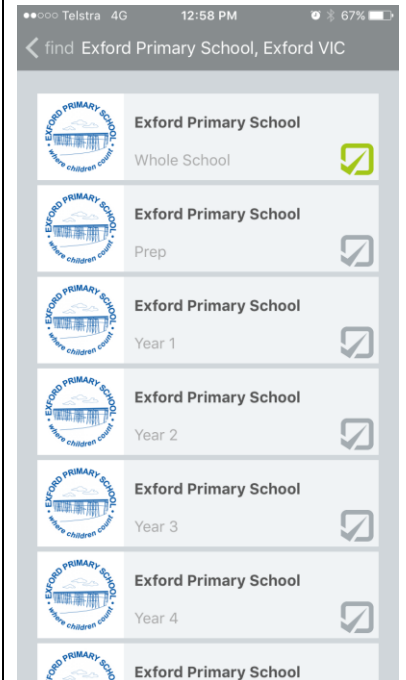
●●○○○ Telstra 4G 12:58 PM 67%

find Exford Primary School, Exford VIC

EXFORD PRIMARY SCHOOL where children count
Exford Primary School
Whole School

EXFORD PRIMARY SCHOOL where children count
Exford Primary School
Prep

EXFORD PRIMARY SCHOOL where children count
Exford Primary School
Year 1

EXFORD PRIMARY SCHOOL where children count
Exford Primary School
Year 2

EXFORD PRIMARY SCHOOL where children count
Exford Primary School
Year 3

EXFORD PRIMARY SCHOOL where children count
Exford Primary School
Year 4

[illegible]
Exford Primary School